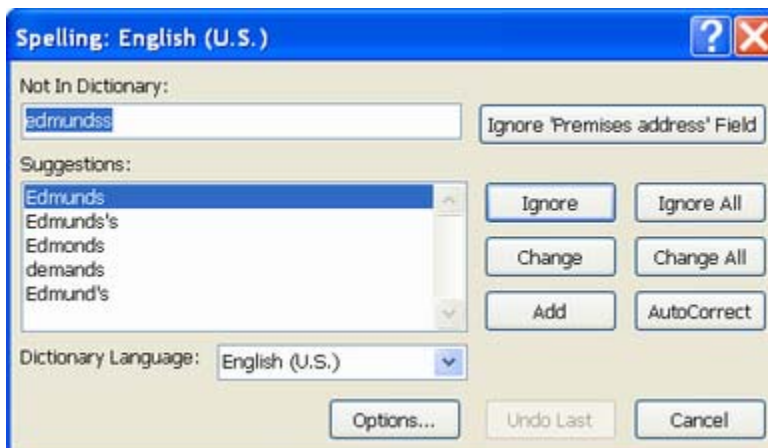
Spelling: English (U.S.)

Not In Dictionary:

edmundss

Ignore 'Premises address' Field

Suggestions:

Edmunds
Edmunds's
Edmonds
demands
Edmund's

Ignore

Ignore All

Change

Change All

Add

AutoCorrect

Dictionary Language: English (U.S.)

Options...

Undo Last

Cancel